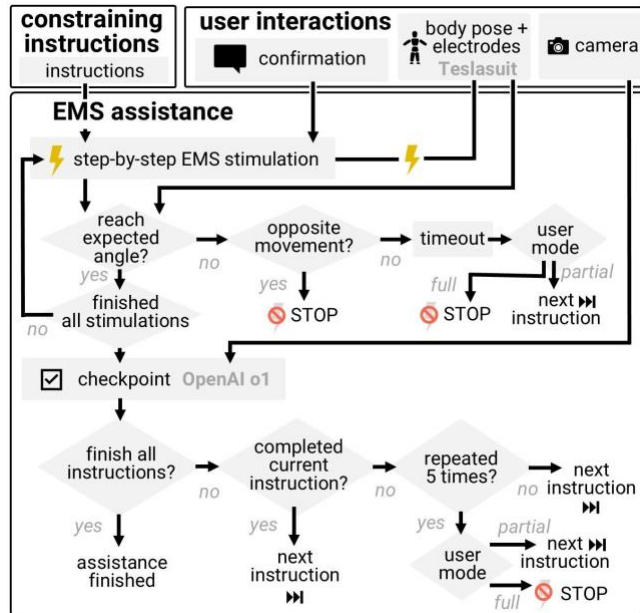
constraining instructions

instructions

user interactions

confirmation

body pose + electrodes

Teslasuit

camera

EMS assistance

step-by-step EMS stimulation

reach expected angle?

yes

no

opposite movement?

yes

no

timeout

user mode

full

partial

finished all stimulations

no

STOP

STOP

next ⏭ instruction

checkpoint OpenAI o1

finish all instructions?

yes

no

assistance finished

completed current instruction?

yes

no

next instruction ⏭

repeated 5 times?

yes

no

next instruction ⏭

user mode

partial

next ⏭ instruction

full

STOP